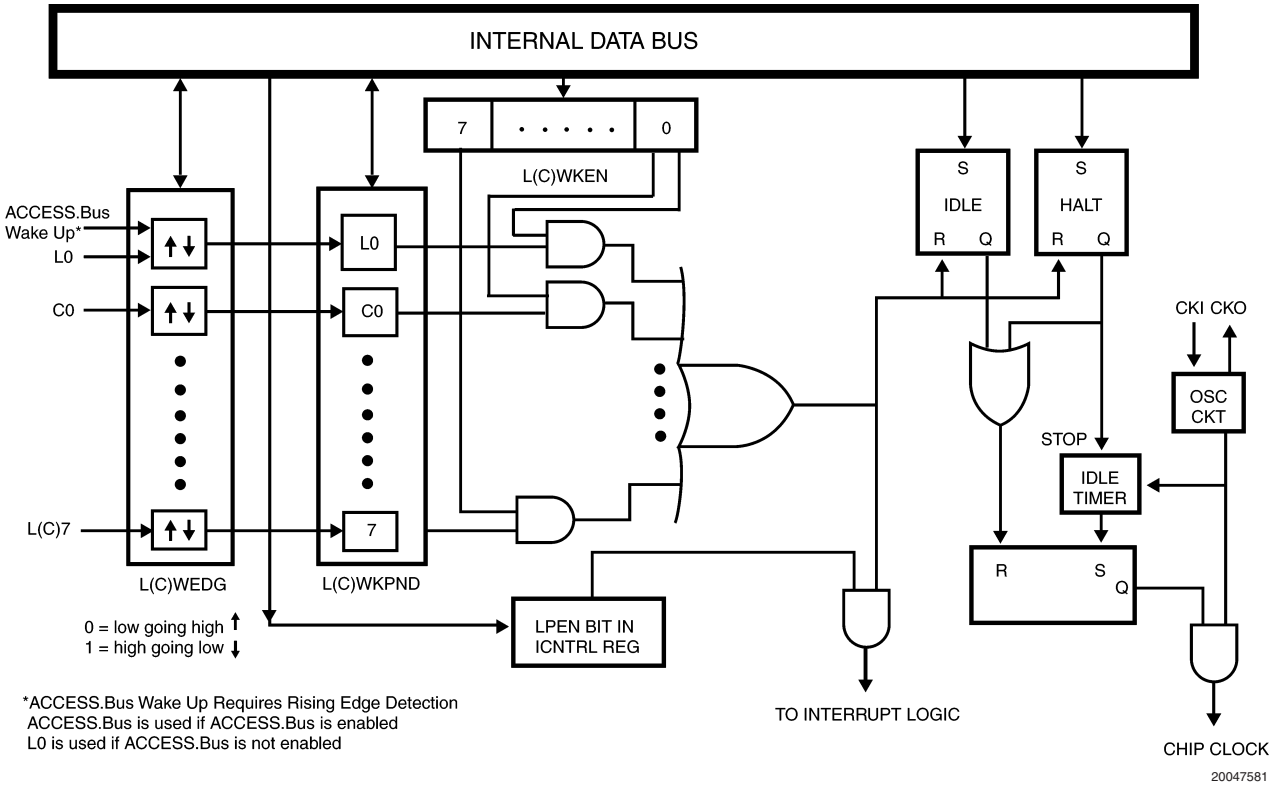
INTERNAL DATA BUS

7 . . . . . . 0

L(C)WKEN

S IDLE R Q

S HALT R Q

ACCESS.Bus Wake Up*

L0

C0

L(C)7

↑↓

↑↓

↑↓

L0

C0

7

L(C)WEDG

L(C)WKPND

CKI CKO

OSC CKT

STOP

IDLE TIMER

R S Q

0 = low going high ↑
1 = high going low ↓

LPEN BIT IN ICNTRL REG

TO INTERRUPT LOGIC

CHIP CLOCK

*ACCESS.Bus Wake Up Requires Rising Edge Detection
ACCESS.Bus is used if ACCESS.Bus is enabled
L0 is used if ACCESS.Bus is not enabled

20047581